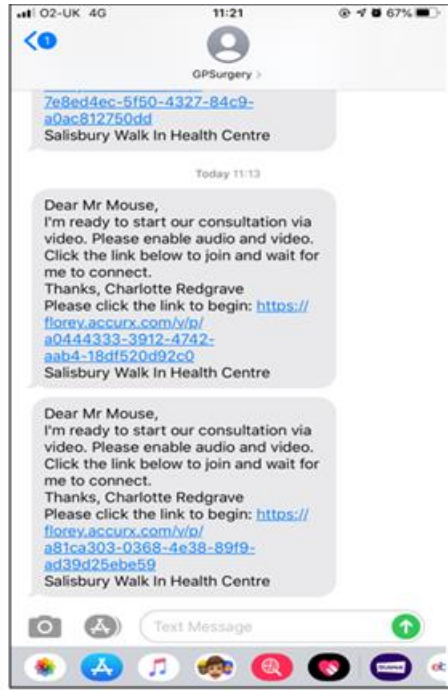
O2-UK 4G 11:21 67%

1

GPSurgery >

7e8ed4ec-5f50-4327-84c9-a0ac812750dd
Salisbury Walk In Health Centre

Today 11:13

Dear Mr Mouse,
I'm ready to start our consultation via video. Please enable audio and video. Click the link below to join and wait for me to connect.
Thanks, Charlotte Redgrave
Please click the link to begin: https://florey.accurx.com/v/p/a0444333-3912-4742-aab4-18df520d92c0
Salisbury Walk In Health Centre

Dear Mr Mouse,
I'm ready to start our consultation via video. Please enable audio and video. Click the link below to join and wait for me to connect.
Thanks, Charlotte Redgrave
Please click the link to begin: https://florey.accurx.com/v/p/a81ca303-0368-4e38-89f9-ad39d25ebe59
Salisbury Walk In Health Centre

Text Message